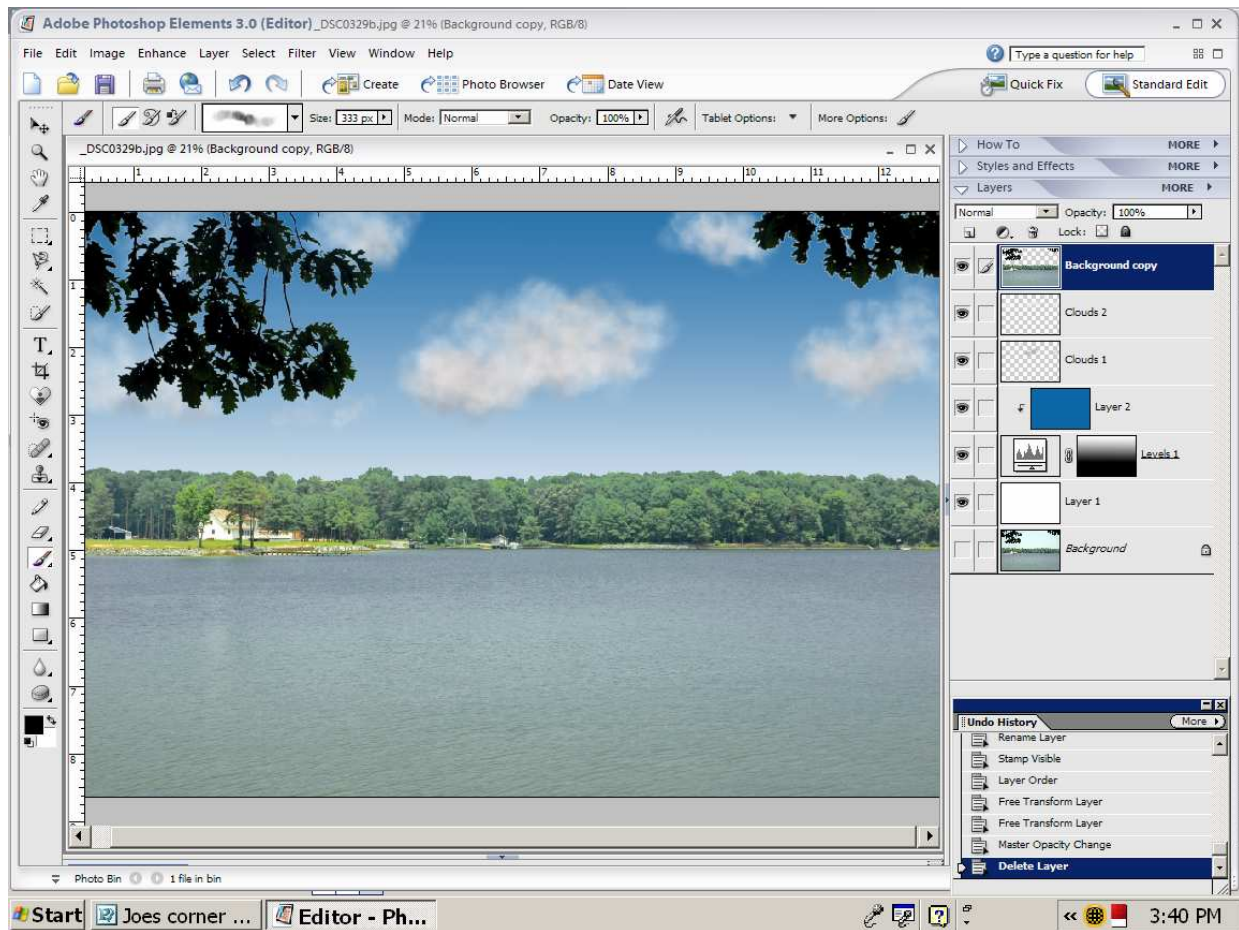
Adobe Photoshop Elements 3.0 (Editor)_DSC0329b.jpg @ 21% (Background copy, RGB/8)

File Edit Image Enhance Layer Select Filter View Window Help

Type a question for help

Create Photo Browser Date View

Quick Fix Standard Edit

Size: 333 px Mode: Normal Opacity: 100% Tablet Options: More Options:

_DSC0329b.jpg @ 21% (Background copy, RGB/8)

0 1 2 3 4 5 6 7 8 9 10 11 12

How To MORE
Styles and Effects MORE
Layers MORE

Normal Opacity: 100%
Lock:

Background copy
Clouds 2
Clouds 1
Layer 2
Levels 1
Layer 1
Background

Undo History More
Rename Layer
Stamp Visible
Layer Order
Free Transform Layer
Free Transform Layer
Master Opacity Change
Delete Layer

Photo Bin 1 file in bin

Start Joes corner ... Editor - Ph... 3:40 PM